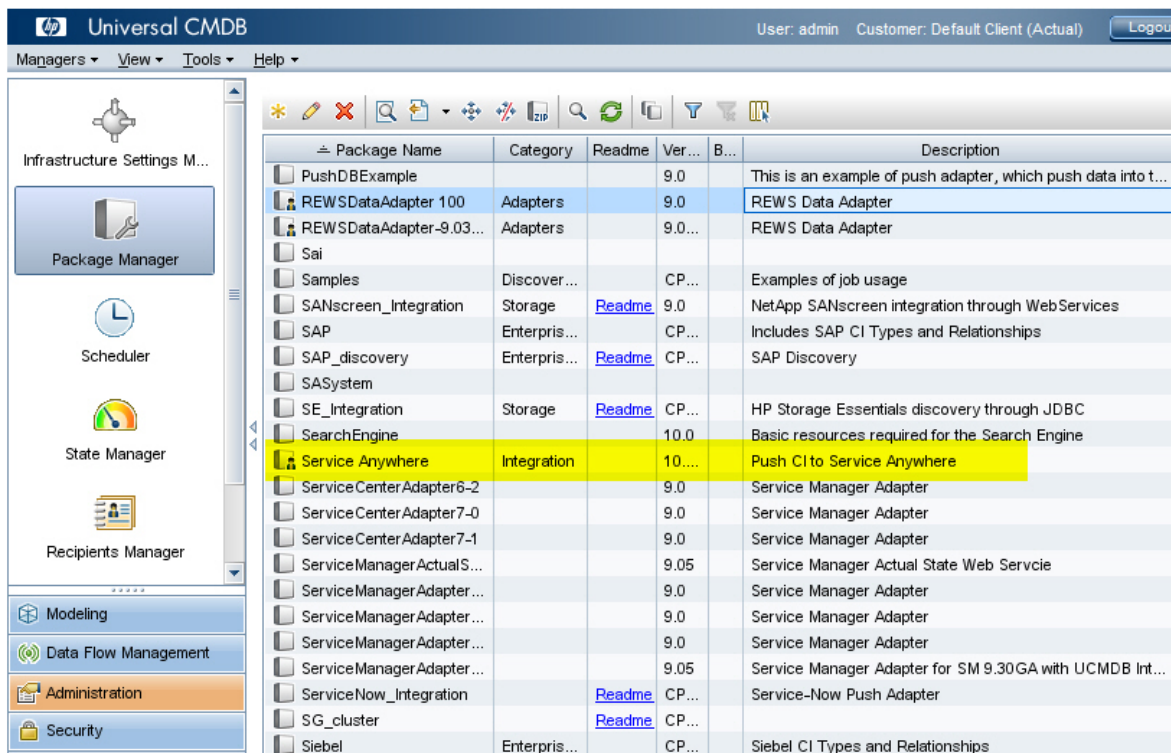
hp Universal CMDB

User: admin Customer: Default Client (Actual) Logou

Managers ▾ View ▾ Tools ▾ Help ▾

Infrastructure Settings M...

Package Manager

Scheduler

State Manager

Recipients Manager

Modeling

Data Flow Management

Administration

Security

| Package Name | Category | Readme | Ver... | B... | Description |
|---|---|---|---|---|---|
| PushDBExample | | | 9.0 | | This is an example of push adapter, which push data into t... |
| REWSDataAdapter 100 | Adapters | | 9.0 | | REWS Data Adapter |
| REWSDataAdapter-9.03... | Adapters | | 9.0... | | REWS Data Adapter |
| Sai | | | | | |
| Samples | Discover... | | CP... | | Examples of job usage |
| SANscreen_Integration | Storage | Readme | 9.0 | | NetApp SANscreen integration through WebServices |
| SAP | Enterpris... | | CP... | | Includes SAP CI Types and Relationships |
| SAP_discovery | Enterpris... | Readme | CP... | | SAP Discovery |
| SASystem | | | | | |
| SE_Integration | Storage | Readme | CP... | | HP Storage Essentials discovery through JDBC |
| SearchEngine | | | 10.0 | | Basic resources required for the Search Engine |
| Service Anywhere | Integration | | 10.... | | Push CI to Service Anywhere |
| ServiceCenterAdapter6-2 | | | 9.0 | | Service Manager Adapter |
| ServiceCenterAdapter7-0 | | | 9.0 | | Service Manager Adapter |
| ServiceCenterAdapter7-1 | | | 9.0 | | Service Manager Adapter |
| ServiceManagerActualS... | | | 9.05 | | Service Manager Actual State Web Servcie |
| ServiceManagerAdapter... | | | 9.0 | | Service Manager Adapter |
| ServiceManagerAdapter... | | | 9.0 | | Service Manager Adapter |
| ServiceManagerAdapter... | | | 9.0 | | Service Manager Adapter |
| ServiceManagerAdapter... | | | 9.05 | | Service Manager Adapter for SM 9.30GA with UCMDB Int... |
| ServiceNow_Integration | | Readme | CP... | | Service-Now Push Adapter |
| SG_cluster | | Readme | CP... | | |
| Siebel | Enterpris... | | CP... | | Siebel CI Types and Relationships |